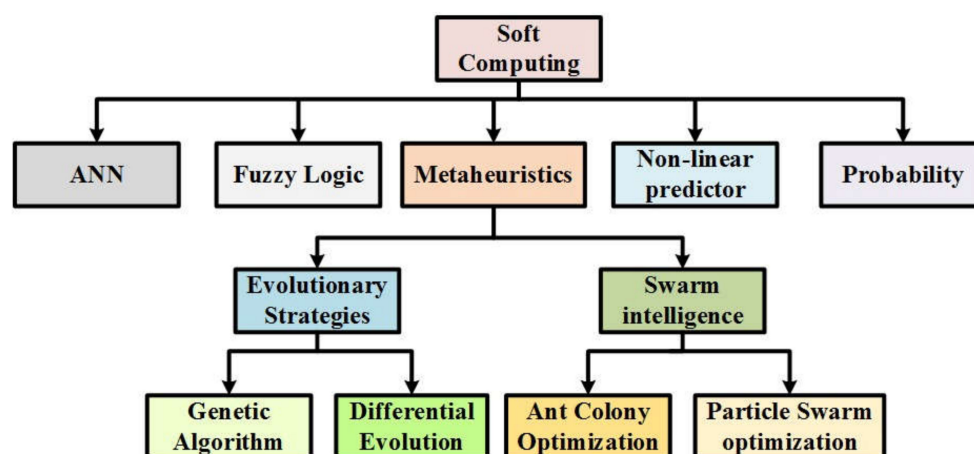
Soft Computing

ANN

Fuzzy Logic

Metaheuristics

Non-linear predictor

Probability

Evolutionary Strategies

Swarm intelligence

Genetic Algorithm

Differential Evolution

Ant Colony Optimization

Particle Swarm optimization